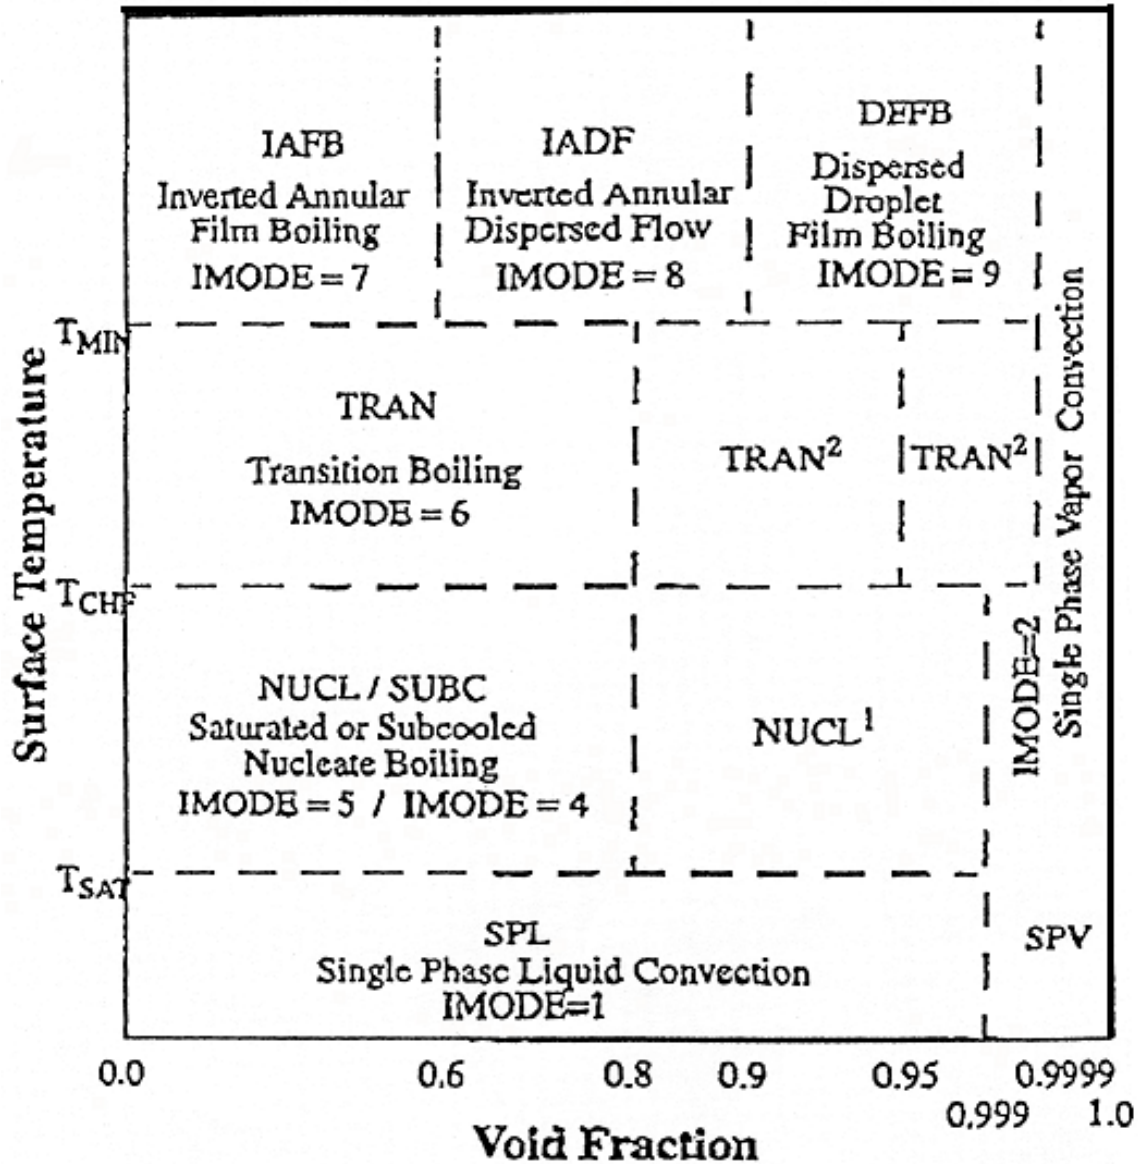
IAFB
Inverted Annular Film Boiling
IMODE = 7

IADF
Inverted Annular Dispersed Flow
IMODE = 8

DEFB
Dispersed Droplet Film Boiling
IMODE = 9

Single Phase Vapor Convection

$T_{MIN}$

TRAN
Transition Boiling
IMODE = 6

TRAN$^2$

TRAN$^2$

$T_{CHF}$

NUCL / SUBC
Saturated or Subcooled Nucleate Boiling
IMODE = 5 / IMODE = 4

NUCL$^1$

IMODE=2

$T_{SAT}$

SPL
Single Phase Liquid Convection
IMODE=1

SPV

Surface Temperature

0.0 0.6 0.8 0.9 0.95 0.9999
0.999 1.0

Void Fraction